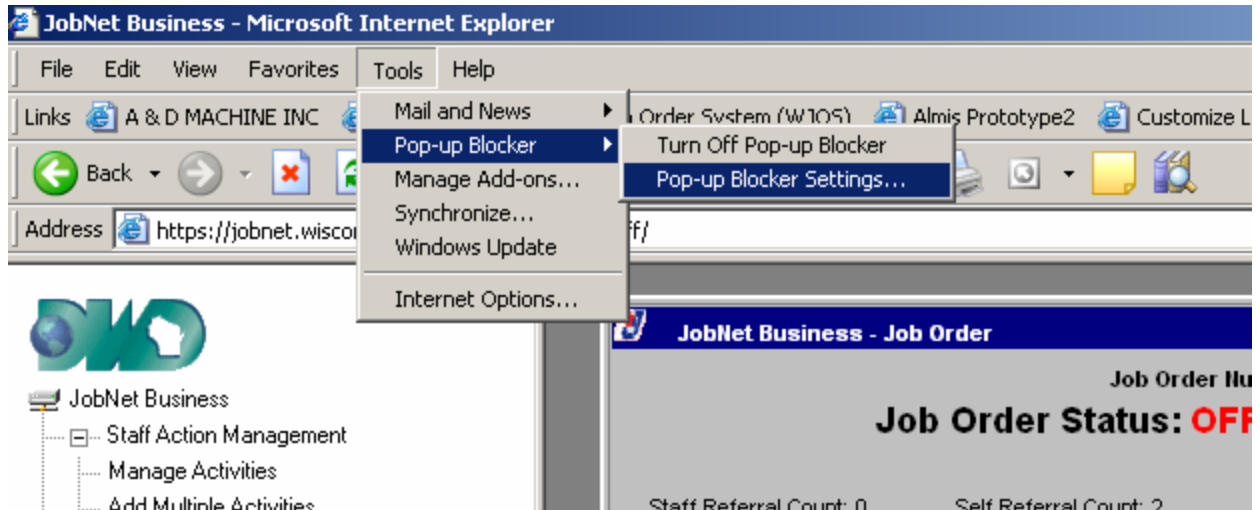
JobNet Business - Microsoft Internet Explorer

File Edit View Favorites Tools Help

Links A & D MACHINE INC Order System (WJOS) Almis Prototype2 Customize L

Back

Address https://jobnet.wiscor ff/

Mail and News
Pop-up Blocker
Manage Add-ons...
Synchronize...
Windows Update
Internet Options...

Turn Off Pop-up Blocker
Pop-up Blocker Settings...

JobNet Business
Staff Action Management
Manage Activities
Add Multiple Activities

JobNet Business - Job Order

Job Order Nu

Job Order Status: OFF

Staff Referral Count: 0 Self Referral Count: 2